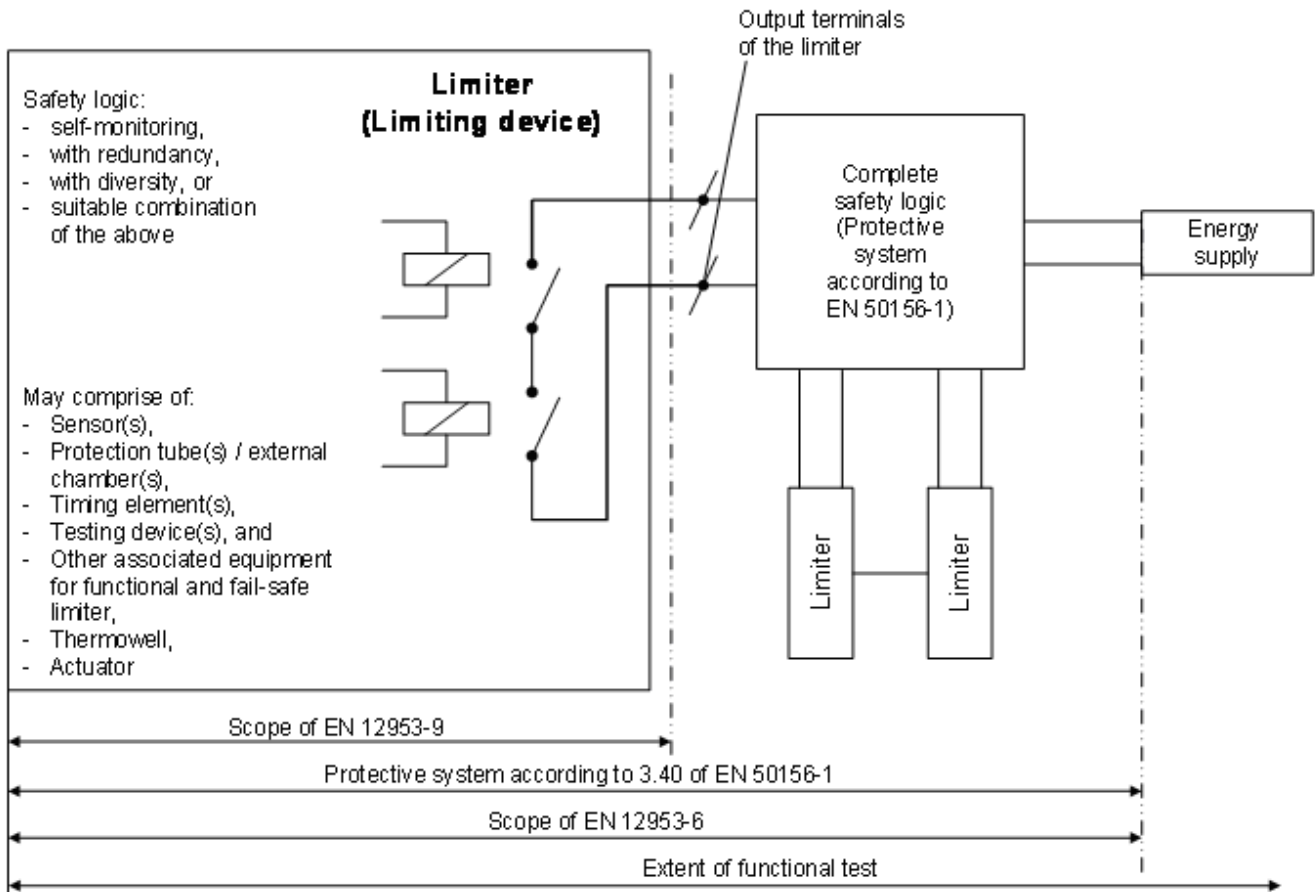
Output terminals of the limiter

Limiter
(Limiting device)

Safety logic:
- self-monitoring,
- with redundancy,
- with diversity, or
- suitable combination of the above

May comprise of:
- Sensor(s),
- Protection tube(s) / external chamber(s),
- Timing element(s),
- Testing device(s), and
- Other associated equipment for functional and fail-safe limiter,
- Thermowell,
- Actuator

Complete safety logic (Protective system according to EN 50156-1)

Energy supply

Limiter

Limiter

Scope of EN 12953-9

Protective system according to 3.40 of EN 50156-1

Scope of EN 12953-6

Extent of functional test